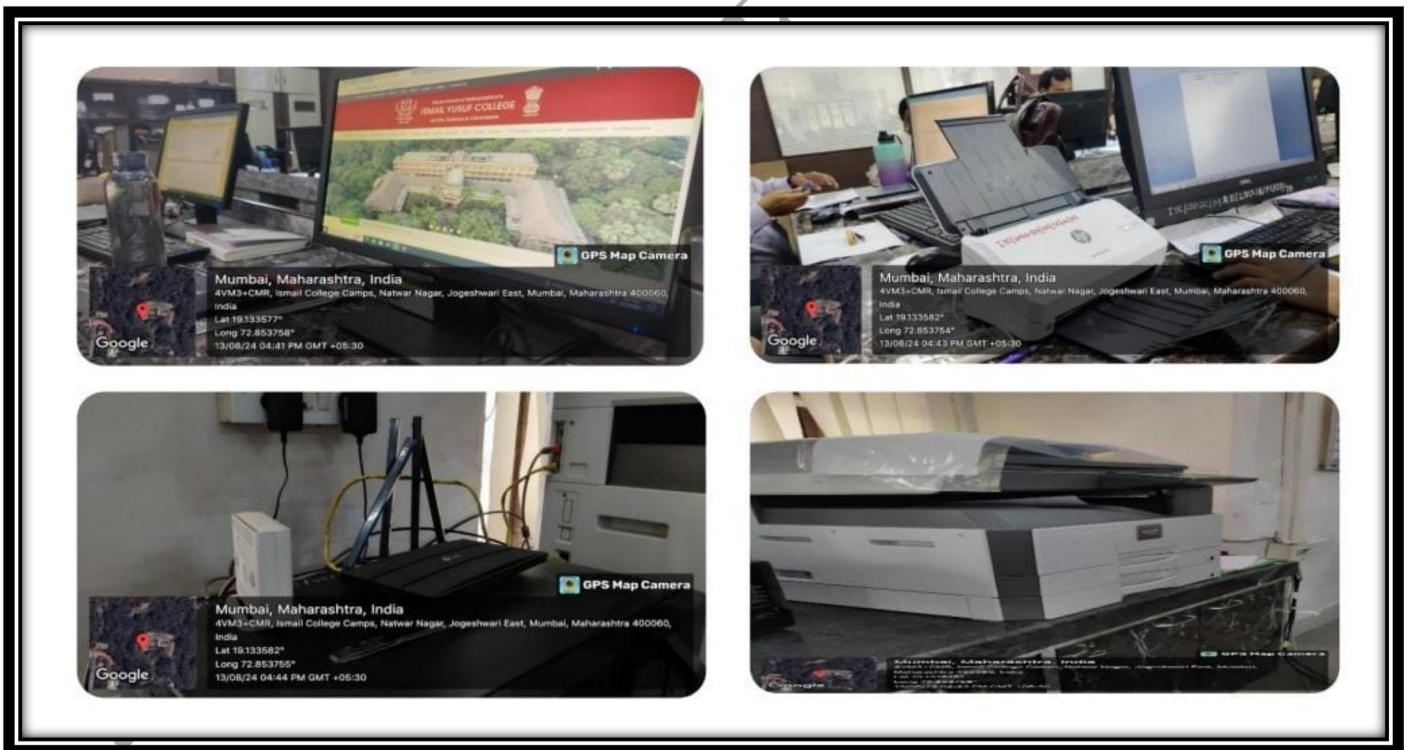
ISMAIL YUSUF COLLEGE

GPS Map Camera
Google
Mumbai, Maharashtra, India
4VM3+CMR, Ismail College Camps, Natwar Nagar, Jogeshwari East, Mumbai, Maharashtra 400060, India
Lat 19.133577°
Long 72.853758°
13/08/24 04:41 PM GMT +05:30

GPS Map Camera
Google
Mumbai, Maharashtra, India
4VM3+CMR, Ismail College Camps, Natwar Nagar, Jogeshwari East, Mumbai, Maharashtra 400060, India
Lat 19.133582°
Long 72.853754°
13/08/24 04:43 PM GMT +05:30

GPS Map Camera
Google
Mumbai, Maharashtra, India
4VM3+CMR, Ismail College Camps, Natwar Nagar, Jogeshwari East, Mumbai, Maharashtra 400060, India
Lat 19.133582°
Long 72.853755°
13/08/24 04:44 PM GMT +05:30

GPS Map Camera
Google
Mumbai, Maharashtra, India
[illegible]